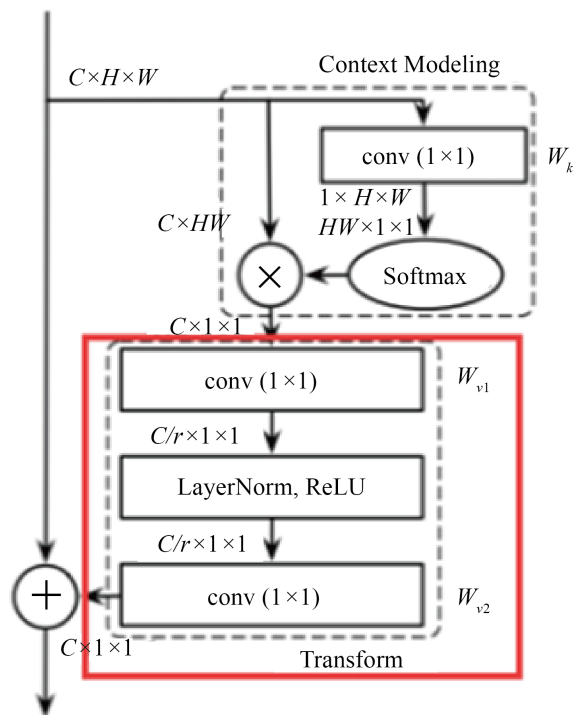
$C \times H \times W$

Context Modeling

conv $(1 \times 1)$

$W_k$

$1 \times H \times W$

$HW \times 1 \times 1$

$C \times HW$

$\times$

Softmax

$C \times 1 \times 1$

conv $(1 \times 1)$

$W_{v1}$

$C/r \times 1 \times 1$

LayerNorm, ReLU

$C/r \times 1 \times 1$

$+$

conv $(1 \times 1)$

$W_{v2}$

$C \times 1 \times 1$

Transform